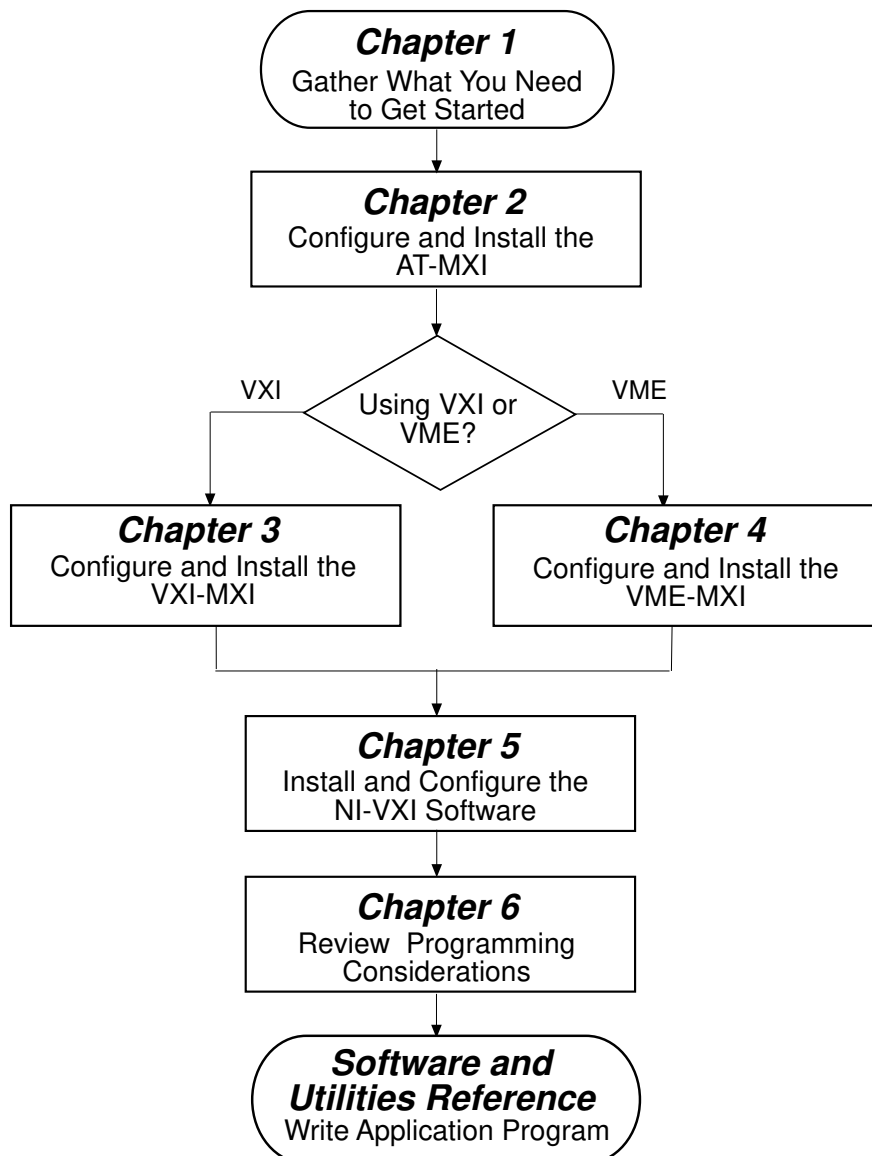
Chapter 1
Gather What You Need to Get Started

Chapter 2
Configure and Install the AT-MXI

Using VXI or VME?

VXI

VME

Chapter 3
Configure and Install the VXI-MXI

Chapter 4
Configure and Install the VME-MXI

Chapter 5
Install and Configure the NI-VXI Software

Chapter 6
Review Programming Considerations

Software and Utilities Reference
Write Application Program